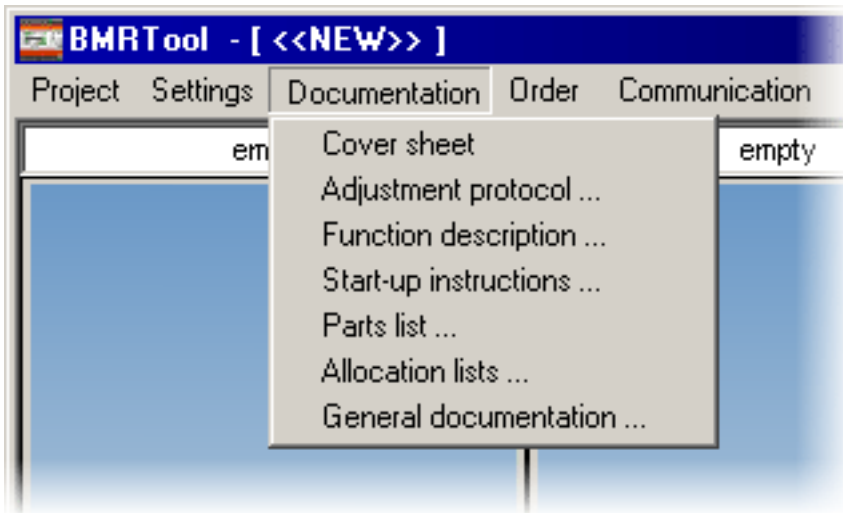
BMRTool - [ <<NEW>> ]

Project Settings Documentation Order Communication

em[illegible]

empty

Cover sheet
Adjustment protocol ...
Function description ...
Start-up instructions ...
Parts list ...
Allocation lists ...
General documentation ...